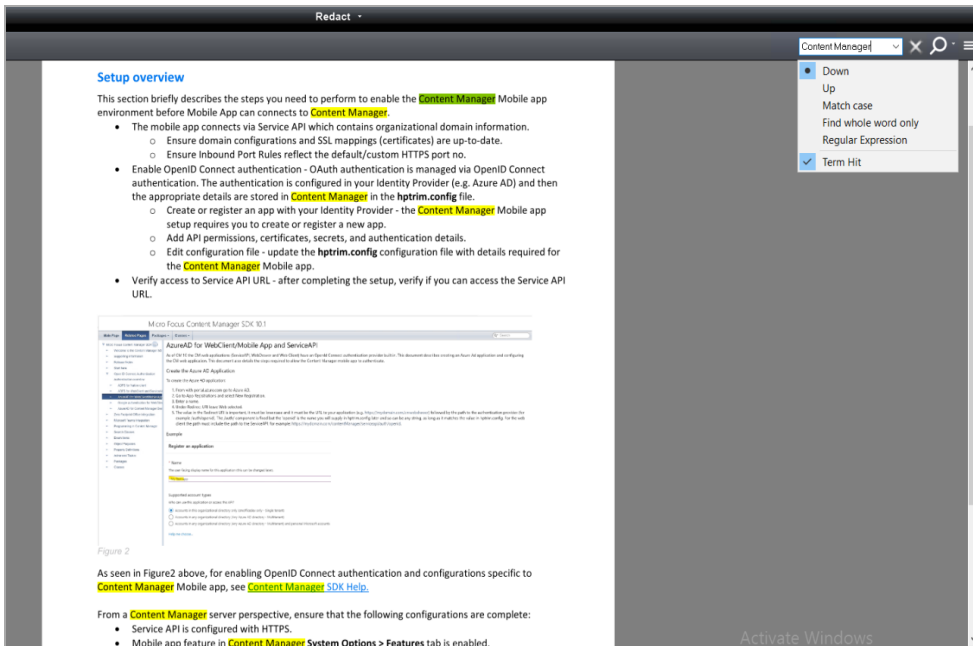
Redact ˅

Content Manager

Down
Up
Match case
Find whole word only
Regular Expression
Term Hit

Setup overview

This section briefly describes the steps you need to perform to enable the Content Manager Mobile app environment before Mobile App can connects to Content Manager.

- The mobile app connects via Service API which contains organizational domain information.
  - Ensure domain configurations and SSL mappings (certificates) are up-to-date.
  - Ensure Inbound Port Rules reflect the default/custom HTTPS port no.
- Enable OpenID Connect authentication - OAuth authentication is managed via OpenID Connect authentication. The authentication is configured in your Identity Provider (e.g. Azure AD) and then the appropriate details are stored in Content Manager in the hptrim.config file.
  - Create or register an app with your Identity Provider - the Content Manager Mobile app setup requires you to create or register a new app.
  - Add API permissions, certificates, secrets, and authentication details.
  - Edit configuration file - update the hptrim.config configuration file with details required for the Content Manager Mobile app.
- Verify access to Service API URL - after completing the setup, verify if you can access the Service API URL.

Micro Focus Content Manager SDK 10.1

AzureAD for WebClient/Mobile App and ServiceAPI

Create the Azure AD Application

Example

Register an application

Supported account types

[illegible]

Figure 2

As seen in Figure2 above, for enabling OpenID Connect authentication and configurations specific to Content Manager Mobile app, see Content Manager SDK Help.

From a Content Manager server perspective, ensure that the following configurations are complete:

- Service API is configured with HTTPS.
- Mobile app feature in Content Manager System Options > Features tab is enabled.

Activate Windows